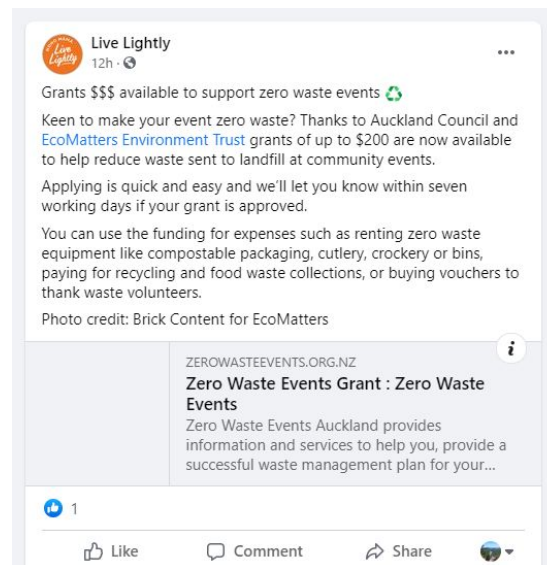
Live Lightly
12h ·

Live Lightly

...

Grants $$$ available to support zero waste events ♻️

Keen to make your event zero waste? Thanks to Auckland Council and EcoMatters Environment Trust grants of up to $200 are now available to help reduce waste sent to landfill at community events.

Applying is quick and easy and we'll let you know within seven working days if your grant is approved.

You can use the funding for expenses such as renting zero waste equipment like compostable packaging, cutlery, crockery or bins, paying for recycling and food waste collections, or buying vouchers to thank waste volunteers.

Photo credit: Brick Content for EcoMatters

ZEROWASTEEVENTS.ORG.NZ
Zero Waste Events Grant : Zero Waste Events
Zero Waste Events Auckland provides information and services to help you, provide a successful waste management plan for your...

i

1

Like Comment Share